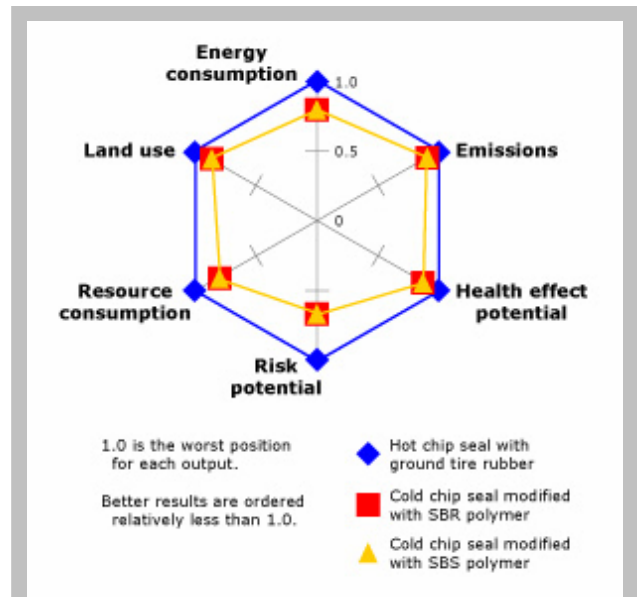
Energy consumption

1.0

0.5

0

Land use

Emissions

Resource consumption

Health effect potential

Risk potential

1.0 is the worst position for each output.

Better results are ordered relatively less than 1.0.

Hot chip seal with ground tire rubber

Cold chip seal modified with SBR polymer

Cold chip seal modified with SBS polymer